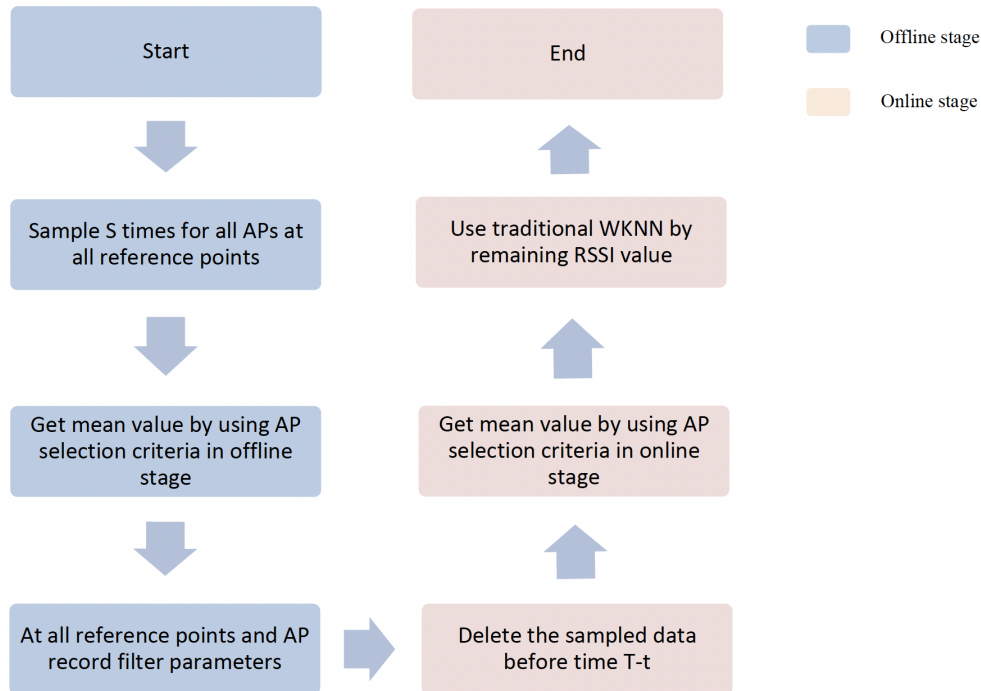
Start

Sample S times for all APs at all reference points

Get mean value by using AP selection criteria in offline stage

At all reference points and AP record filter parameters

Delete the sampled data before time T-t

Get mean value by using AP selection criteria in online stage

Use traditional WKNN by remaining RSSI value

End

Offline stage

Online stage